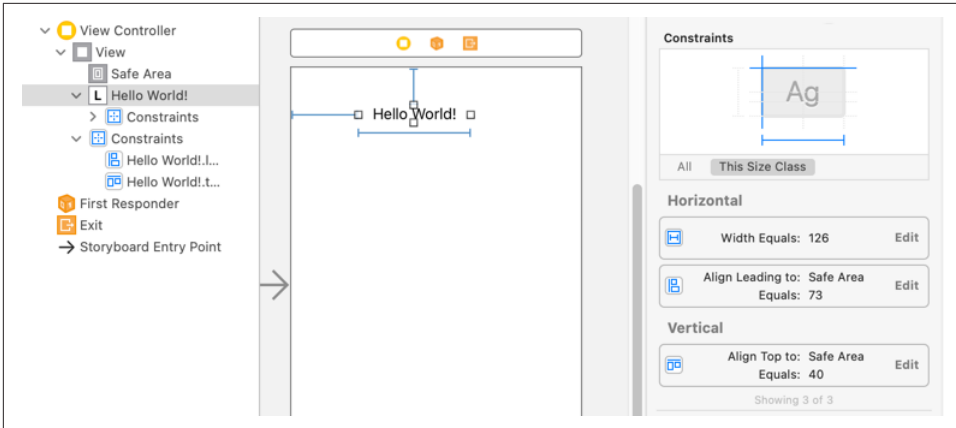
View Controller
View
Safe Area
L Hello World!
Constraints
Constraints
Hello World!.l...
Hello World!.t...
First Responder
Exit
Storyboard Entry Point

Hello World!

Constraints
Ag
All
This Size Class

Horizontal
Width Equals: 126
Edit
Align Leading to: Safe Area
Equals: 73
Edit

Vertical
Align Top to: Safe Area
Equals: 40
Edit

Showing 3 of 3